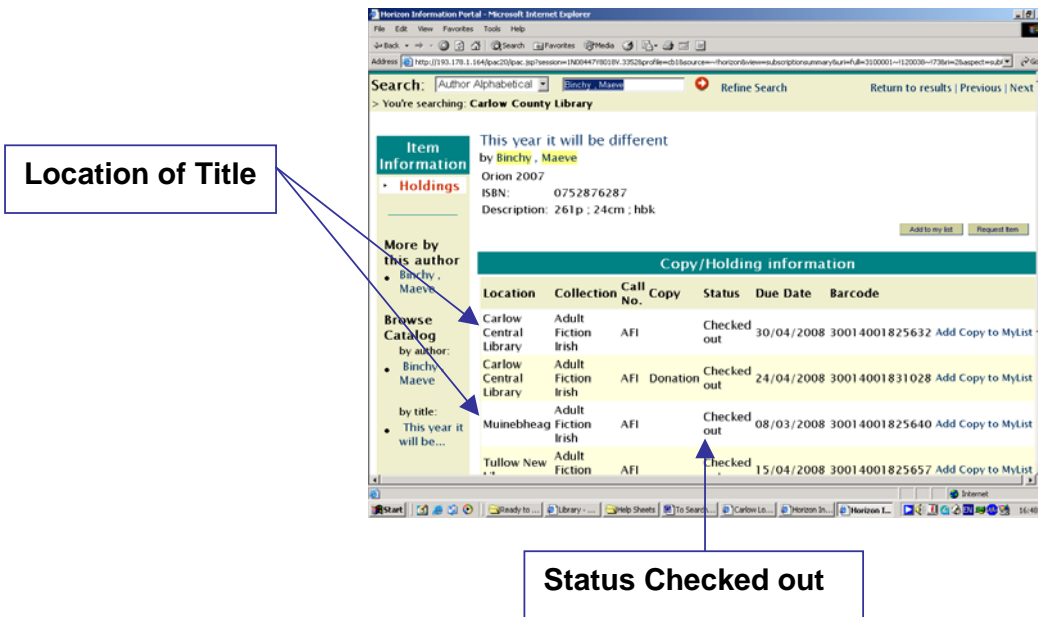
Horizon Information Portal - Microsoft Internet Explorer

File Edit View Favorites Tools Help

Back Search Favorites Media

Address http://193.178.1.164/ipac20/ipac.jsp?session=1N08447Y8018V.3352&profile=cb1&source=~!horizon&view=subscriptionsummary&uri=full=3100001~!120038~!73&ri=2&aspect=subt

Search: Author Alphabetical Binchy , Maeve Refine Search Return to results | Previous | Next

> You're searching: Carlow County Library

Item Information

Holdings

More by this author

Binchy , Maeve

Browse Catalog

by author:

Binchy , Maeve

by title:

This year it will be...

This year it will be different

by Binchy , Maeve

Orion 2007

ISBN: 0752876287

Description: 261p ; 24cm ; hbk

Add to my list Request item

Copy/Holding information

| Location | Collection | Call No. | Copy | Status | Due Date | Barcode | |
|---|---|---|---|---|---|---|---|
| Carlow Central Library | Adult Fiction Irish | AFI | | Checked out | 30/04/2008 | 30014001825632 | Add Copy to MyList |
| Carlow Central Library | Adult Fiction Irish | AFI | Donation | Checked out | 24/04/2008 | 30014001831028 | Add Copy to MyList |
| Muinebheag | Adult Fiction Irish | AFI | | Checked out | 08/03/2008 | 30014001825640 | Add Copy to MyList |
| Tullow New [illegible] | Adult Fiction | AFI | | Checked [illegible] | 15/04/2008 | 30014001825657 | Add Copy to MyList |

Internet

Start Ready to ... Library - ... Help Sheets To Search... Carlow Lo... Horizon In... Horizon I... 16:40

Location of Title

Status Checked out